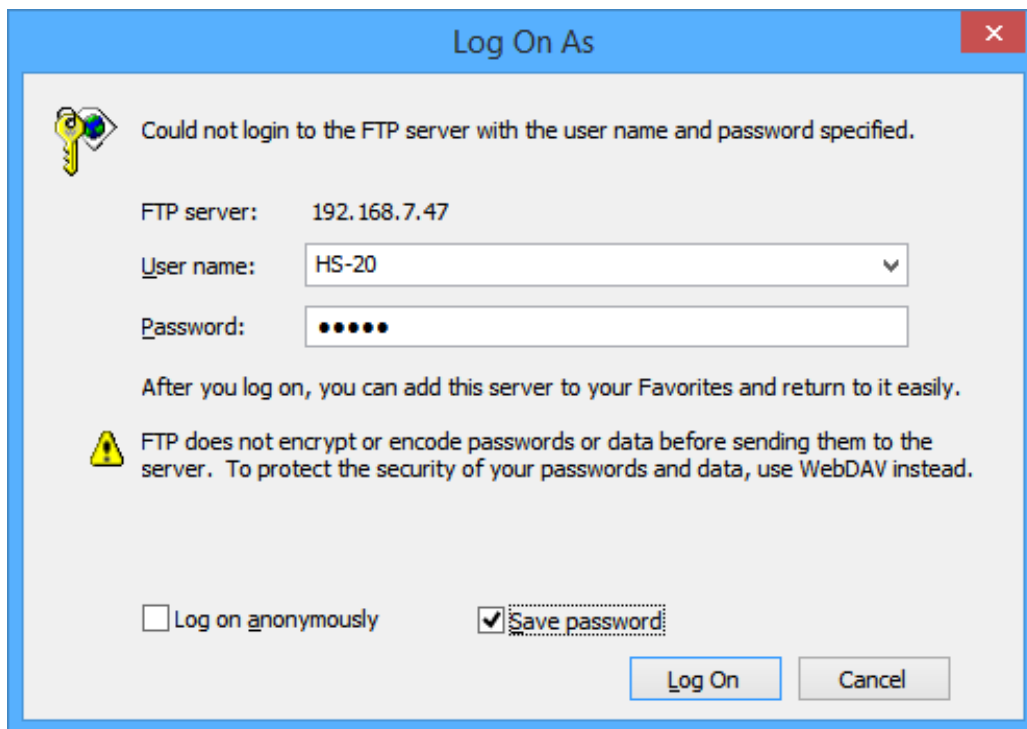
Log On As

×

Could not login to the FTP server with the user name and password specified.

FTP server: 192.168.7.47

User name: HS-20

Password: •••••

After you log on, you can add this server to your Favorites and return to it easily.

FTP does not encrypt or encode passwords or data before sending them to the server. To protect the security of your passwords and data, use WebDAV instead.

Log on anonymously

Save password

Log On

Cancel